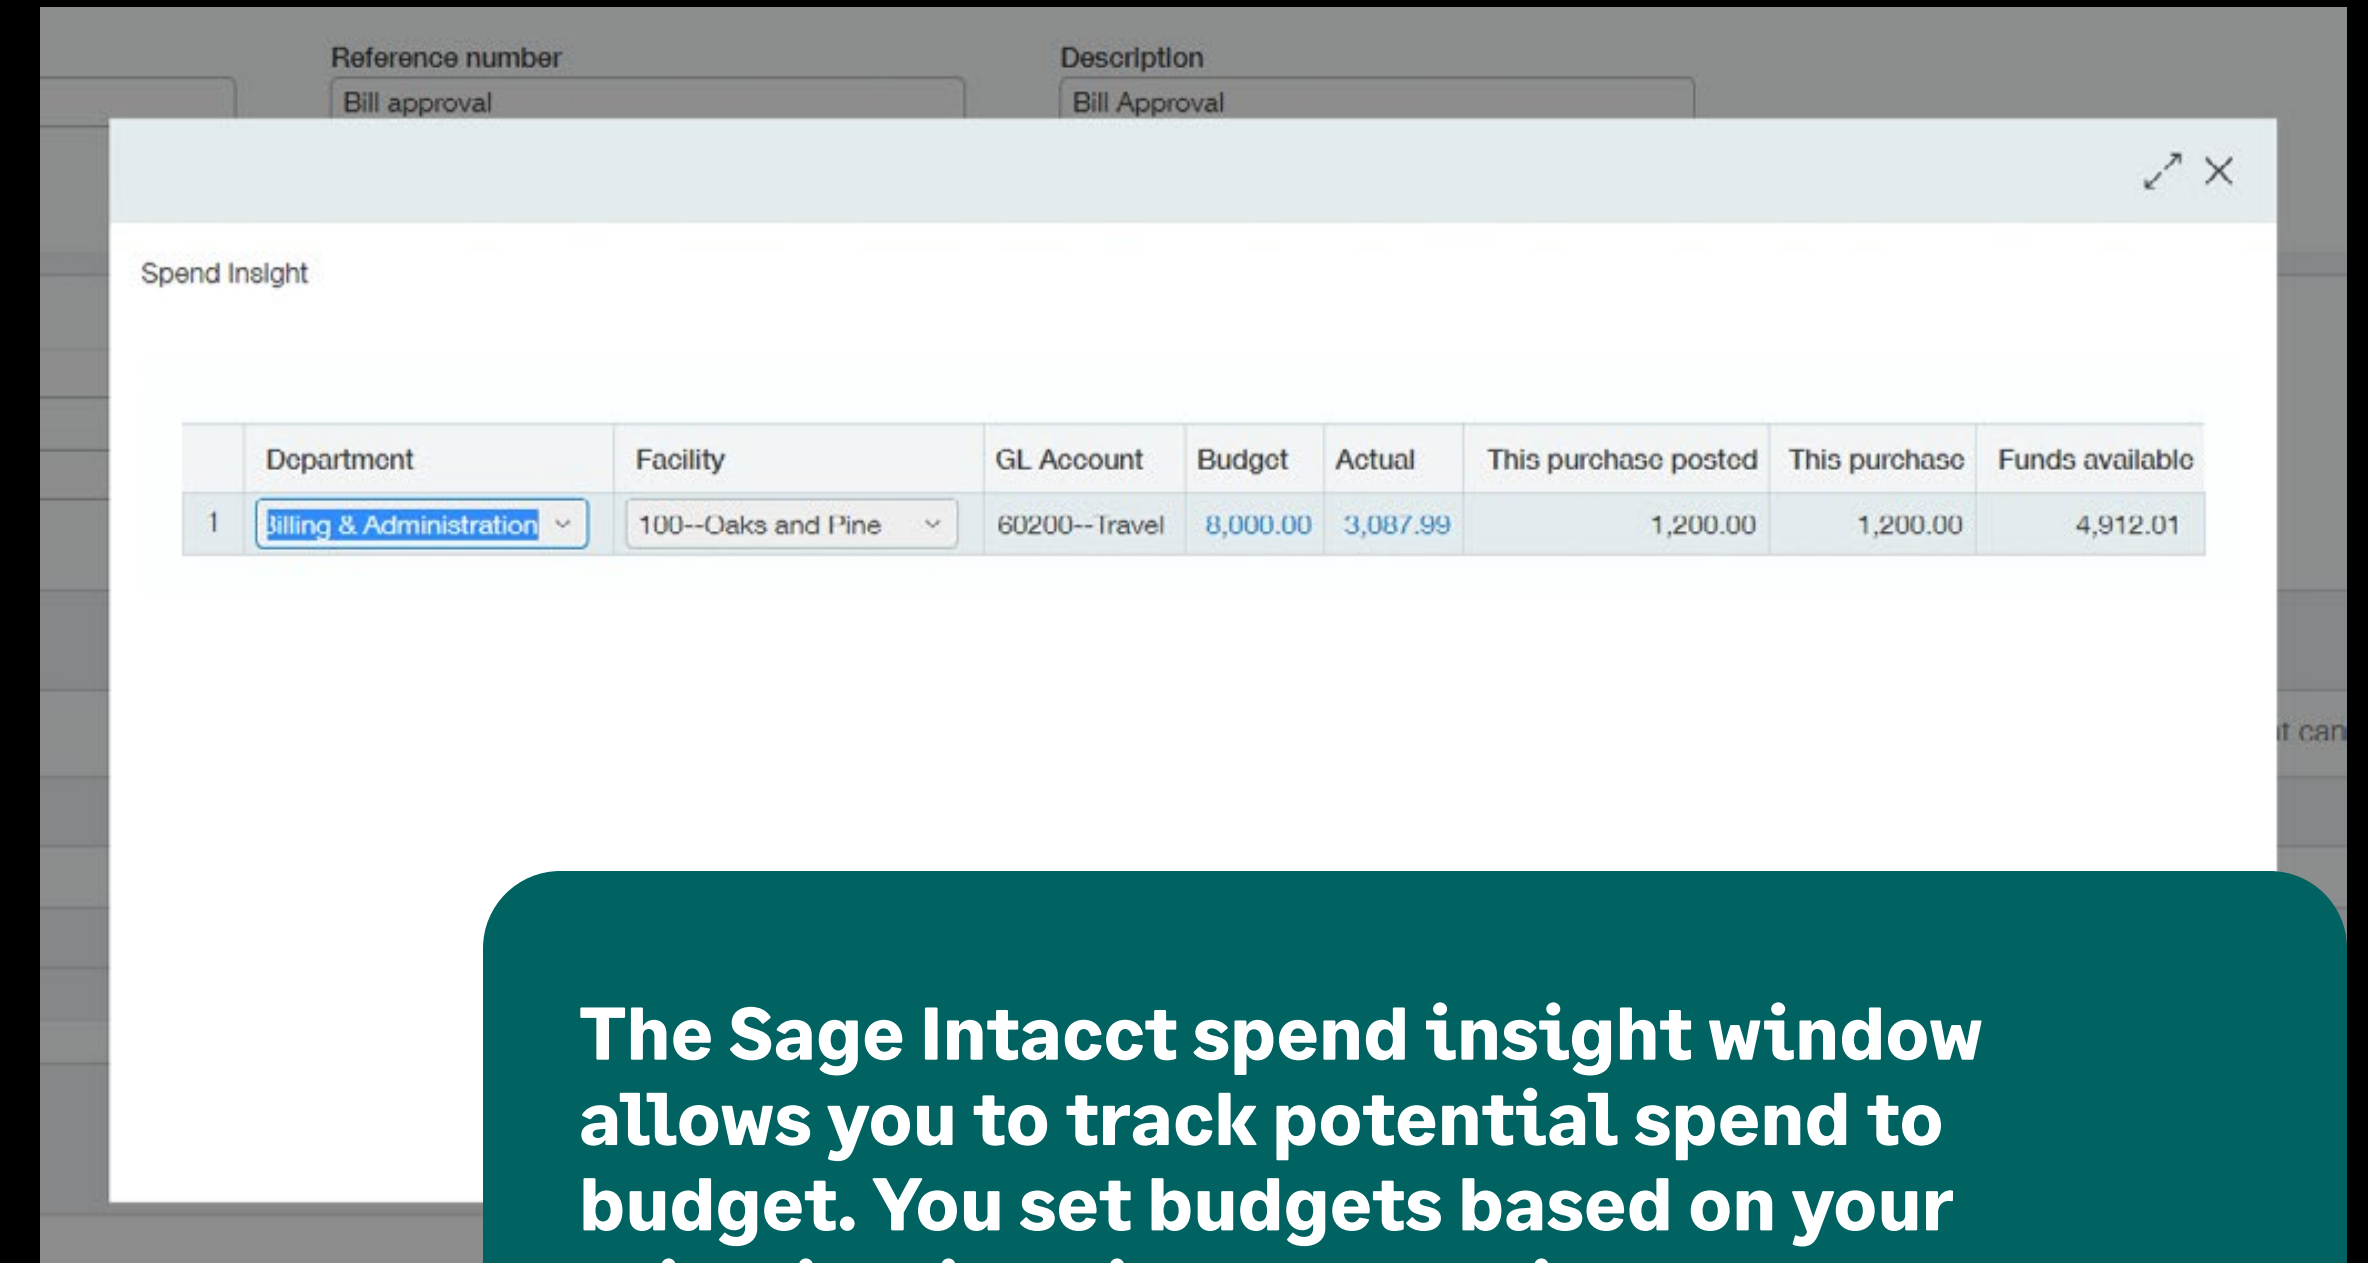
Reference number
Bill approval

Description
Bill Approval

Spend Insight

| | Department | Facility | GL Account | Budget | Actual | This purchase posted | This purchase | Funds available |
|---|---|---|---|---|---|---|---|---|
| 1 | Billing & Administration | 100--Oaks and Pine | 60200--Travel | 8,000.00 | 3,087.99 | 1,200.00 | 1,200.00 | 4,912.01 |

t can

The Sage Intacct spend insight window allows you to track potential spend to budget. You set budgets based on your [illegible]